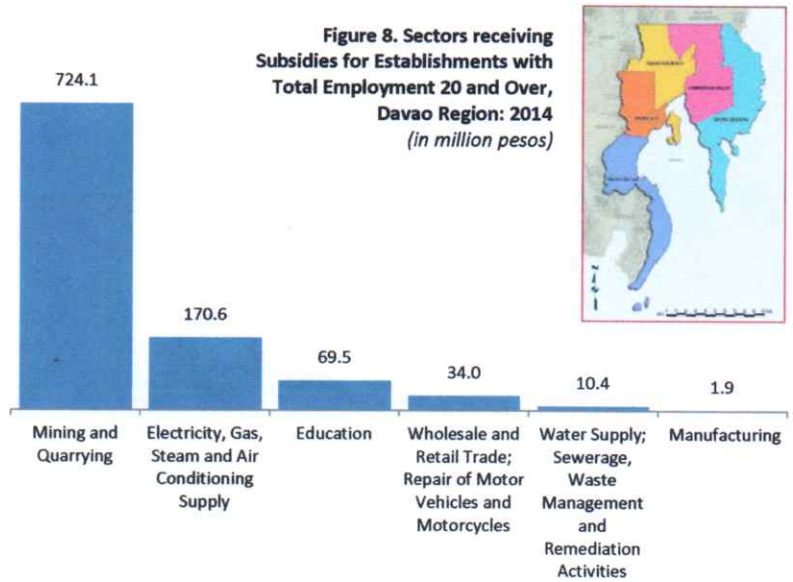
Figure 8. Sectors receiving Subsidies for Establishments with Total Employment 20 and Over, Davao Region: 2014
(in million pesos)

724.1

170.6

69.5

34.0

10.4

1.9

Mining and Quarrying

Electricity, Gas, Steam and Air Conditioning Supply

Education

Wholesale and Retail Trade; Repair of Motor Vehicles and Motorcycles

Water Supply; Sewerage, Waste Management and Remediation Activities

Manufacturing